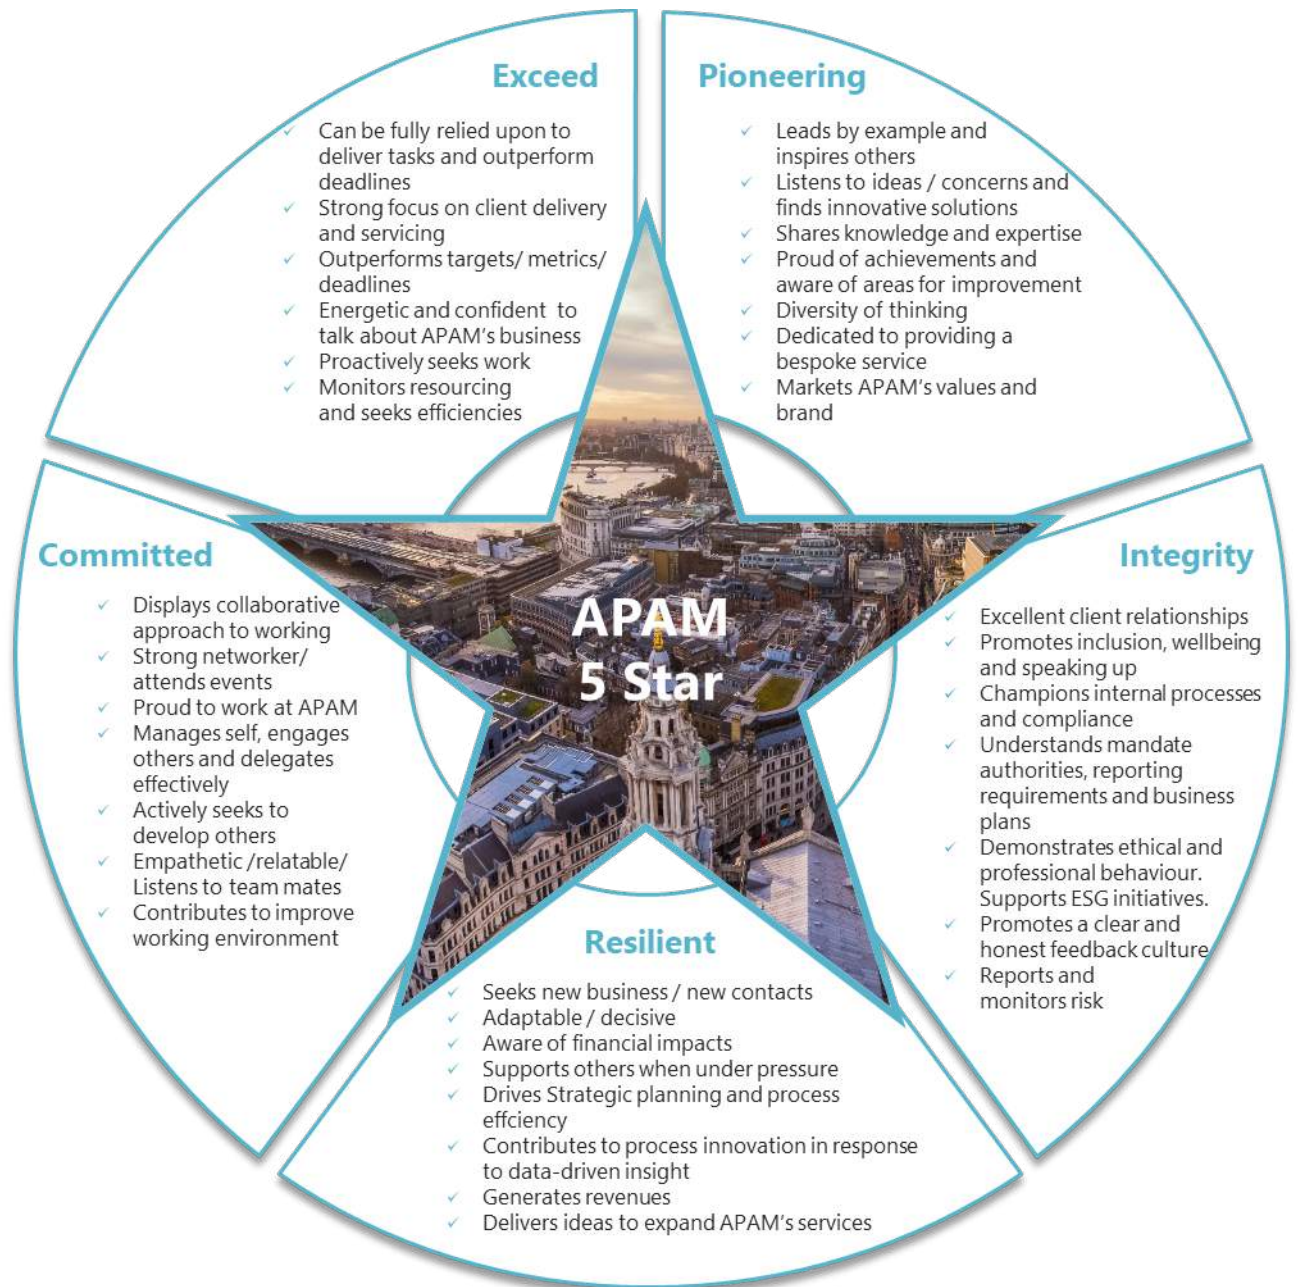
Exceed

✓ Can be fully relied upon to deliver tasks and outperform deadlines
✓ Strong focus on client delivery and servicing
✓ Outperforms targets/ metrics/ deadlines
✓ Energetic and confident to talk about APAM's business
✓ Proactively seeks work
✓ Monitors resourcing and seeks efficiencies

Pioneering

✓ Leads by example and inspires others
✓ Listens to ideas / concerns and finds innovative solutions
✓ Shares knowledge and expertise
✓ Proud of achievements and aware of areas for improvement
✓ Diversity of thinking
✓ Dedicated to providing a bespoke service
✓ Markets APAM's values and brand

Committed

✓ Displays collaborative approach to working
✓ Strong networker/ attends events
✓ Proud to work at APAM
✓ Manages self, engages others and delegates effectively
✓ Actively seeks to develop others
✓ Empathetic /relatable/ Listens to team mates
✓ Contributes to improve working environment

APAM 5 Star

Integrity

✓ Excellent client relationships
✓ Promotes inclusion, wellbeing and speaking up
✓ Champions internal processes and compliance
✓ Understands mandate authorities, reporting requirements and business plans
✓ Demonstrates ethical and professional behaviour. Supports ESG initiatives.
✓ Promotes a clear and honest feedback culture
✓ Reports and monitors risk

Resilient

✓ Seeks new business / new contacts
✓ Adaptable / decisive
✓ Aware of financial impacts
✓ Supports others when under pressure
✓ Drives Strategic planning and process effciency
✓ Contributes to process innovation in response to data-driven insight
✓ Generates revenues
✓ Delivers ideas to expand APAM's services